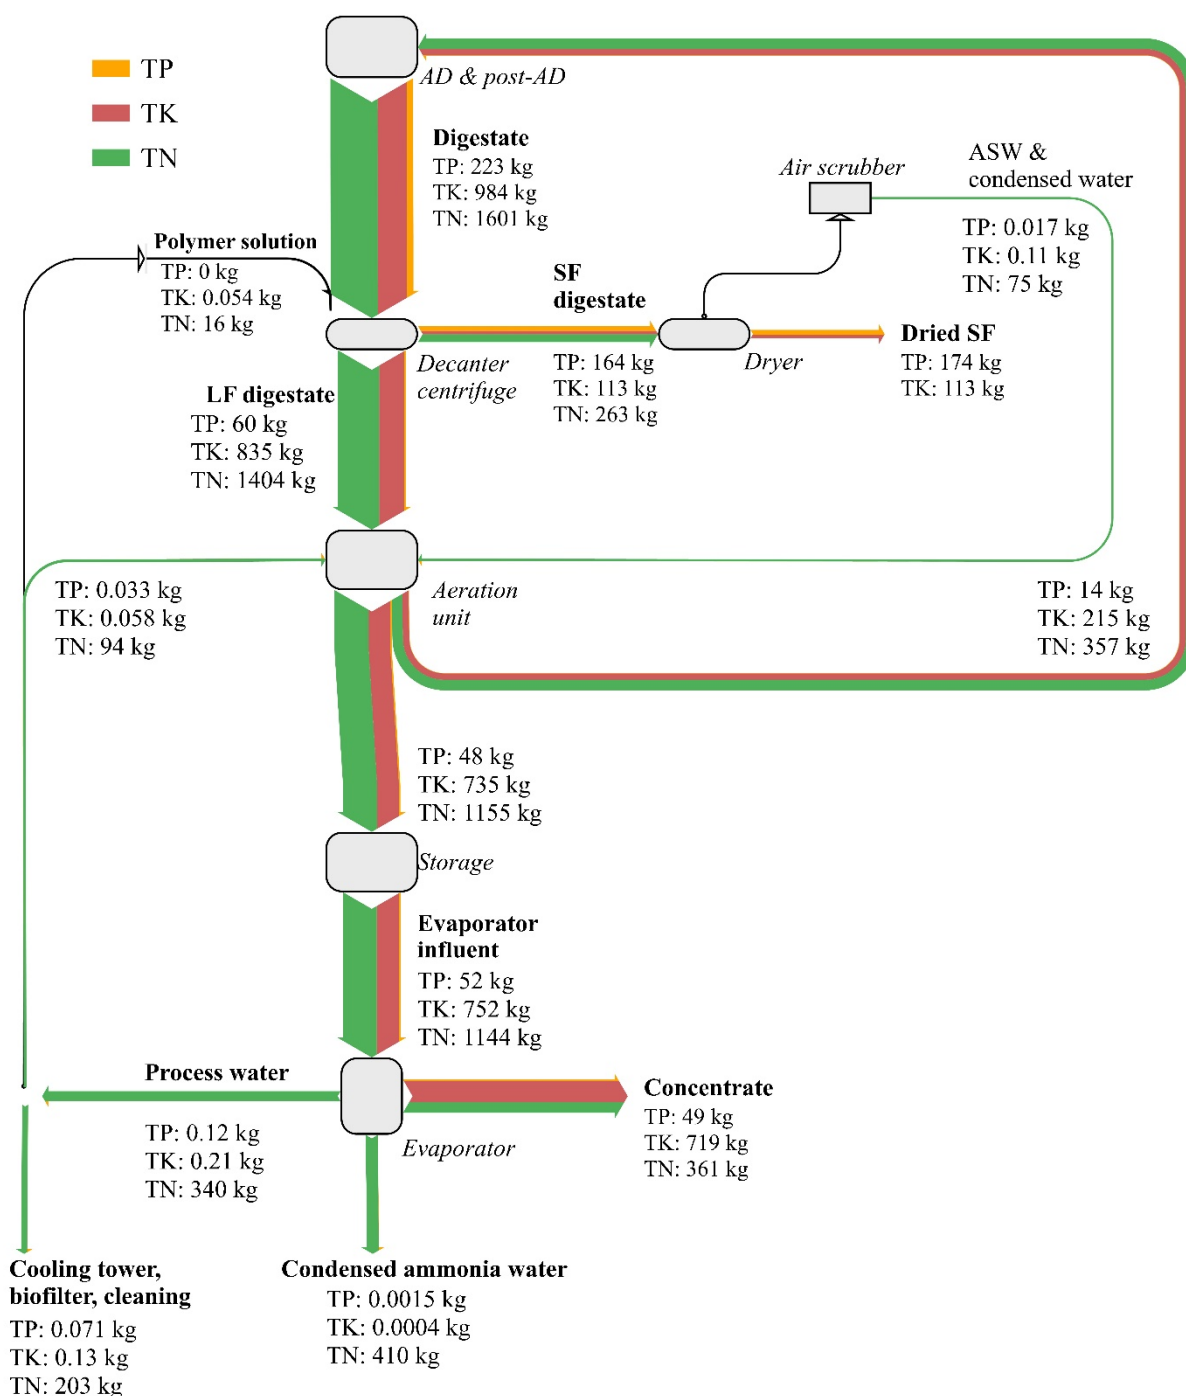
TP
TK
TN

AD & post-AD

Digestate
TP: 223 kg
TK: 984 kg
TN: 1601 kg

Air scrubber

ASW & condensed water
TP: 0.017 kg
TK: 0.11 kg
TN: 75 kg

Polymer solution
TP: 0 kg
TK: 0.054 kg
TN: 16 kg

SF digestate
TP: 164 kg
TK: 113 kg
TN: 263 kg

Dried SF
TP: 174 kg
TK: 113 kg

Decanter centrifuge

Dryer

LF digestate
TP: 60 kg
TK: 835 kg
TN: 1404 kg

TP: 0.033 kg
TK: 0.058 kg
TN: 94 kg

Aeration unit

TP: 14 kg
TK: 215 kg
TN: 357 kg

TP: 48 kg
TK: 735 kg
TN: 1155 kg

Storage

Evaporator influent
TP: 52 kg
TK: 752 kg
TN: 1144 kg

Process water
TP: 0.12 kg
TK: 0.21 kg
TN: 340 kg

Evaporator

Concentrate
TP: 49 kg
TK: 719 kg
TN: 361 kg

Cooling tower, biofilter, cleaning
TP: 0.071 kg
TK: 0.13 kg
TN: 203 kg

Condensed ammonia water
TP: 0.0015 kg
TK: 0.0004 kg
TN: 410 kg